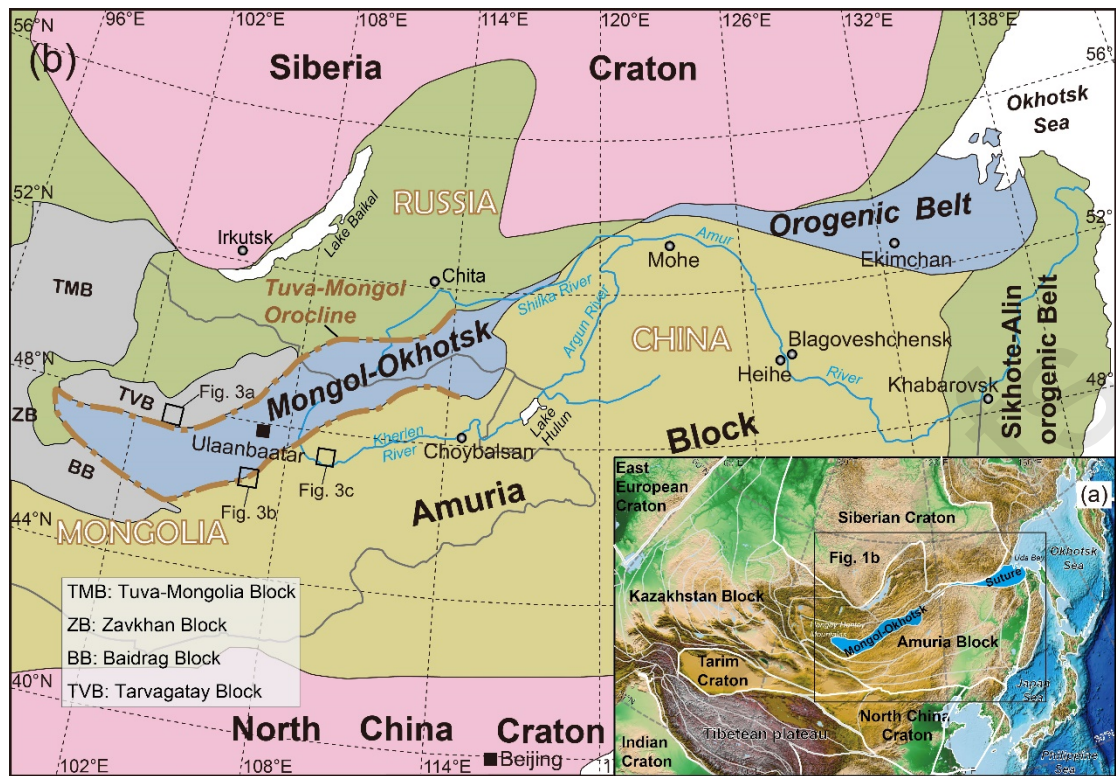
56°N 96°E 102°E 108°E 114°E 120°E 126°E 132°E 138°E 56°

(b)

Siberia Craton

Okhotsk Sea

52°N

RUSSIA

Orogenic Belt

52°

Irkutsk

Lake Baikal

TMB

Chita

Mohe

Ekimchan

Amur

Tuva-Mongol Orocline

Shika River

Argun River

Mongol-Okhotsk

CHINA

Blagoveshchensk

48°N

Heihe

River

Khabarovsk

48°

Sikhote-Alin orogenic Belt

ZB

TVB

Fig. 3a

Ulaanbaatar

Kherlen River

Lake Hulun

Choybalsan

Block

BB

Fig. 3b

Fig. 3c

Amuria

44°N

MONGOLIA

TMB: Tuva-Mongolia Block

ZB: Zavkhan Block

BB: Baidrag Block

TVB: Tarvagatay Block

40°N

North China Craton

Beijing

102°E 108°E 114°E

East European Craton

(a)

Siberian Craton

Fig. 1b

Uda Bay

Okhotsk Sea

Suture

Kazakhstan Block

Mongol-Okhotsk

Amuria Block

Tarim Craton

Japan Sea

Tibetean plateau

North China Craton

Indian Craton

Philippine Sea